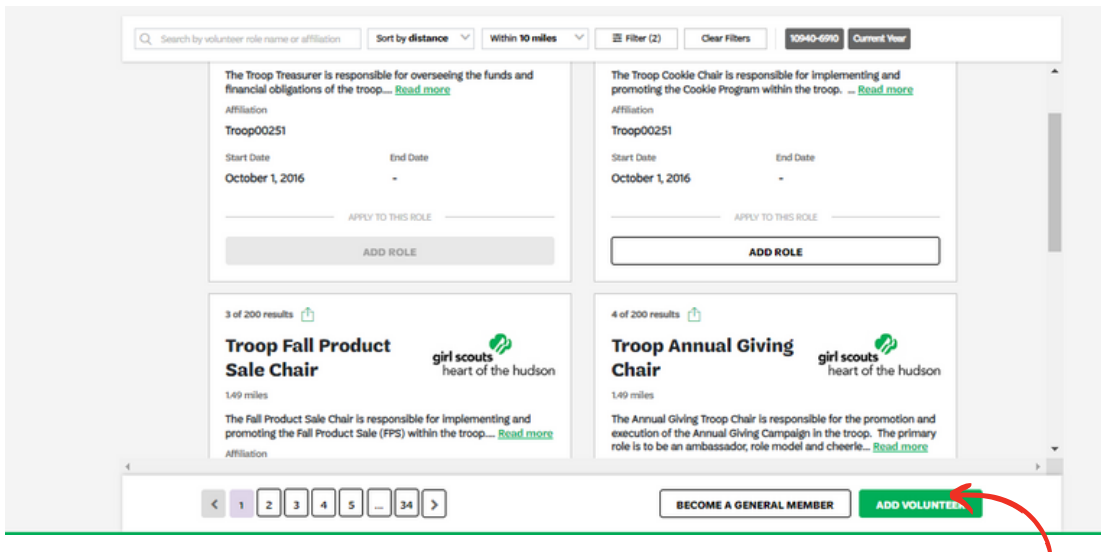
Search by volunteer role name or affiliation | Sort by **distance** | Within **10 miles** | Filter (2) | Clear Filters | 10940-6910 | Current Year

The Troop Treasurer is responsible for overseeing the funds and financial obligations of the troop.... Read more

Affiliation

Troop00251

Start Date

October 1, 2016

End Date

-

APPLY TO THIS ROLE

ADD ROLE

The Troop Cookie Chair is responsible for implementing and promoting the Cookie Program within the troop. ... Read more

Affiliation

Troop00251

Start Date

October 1, 2016

End Date

-

APPLY TO THIS ROLE

ADD ROLE

3 of 200 results

Troop Fall Product Sale Chair

girl scouts heart of the hudson

1.49 miles

The Fall Product Sale Chair is responsible for implementing and promoting the Fall Product Sale (FPS) within the troop.... Read more

Affiliation

4 of 200 results

Troop Annual Giving Chair

girl scouts heart of the hudson

1.49 miles

The Annual Giving Troop Chair is responsible for the promotion and execution of the Annual Giving Campaign in the troop. The primary role is to be an ambassador, role model and cheerle... Read more

< 1 2 3 4 5 ... 34 >

BECOME A GENERAL MEMBER

ADD VOLUNTEE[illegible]